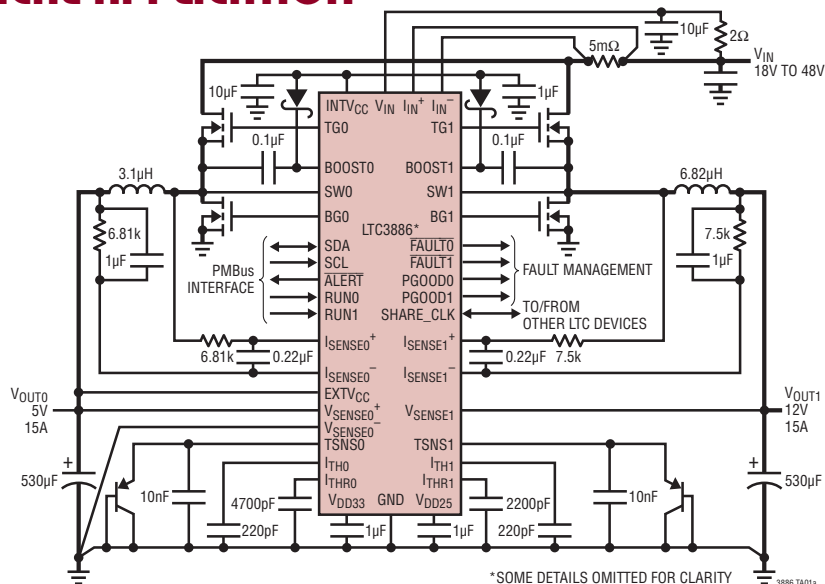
TYPICAL APPLICATION

10µF
2Ω
5mΩ
$V_{IN}$
18V TO 48V
10µF
1µF
$INTV_{CC}$ $V_{IN}$ $I_{IN}^+$ $I_{IN}^-$
TG0
TG1
0.1µF
0.1µF
BOOST0
BOOST1
3.1µH
6.82µH
SW0
SW1
BG0
BG1
LTC3886*
6.81k
7.5k
1µF
1µF
SDA
SCL
$\overline{ALERT}$
RUN0
RUN1
$\overline{FAULT0}$
$\overline{FAULT1}$
PGOOD0
PGOOD1
SHARE_CLK
PMBus INTERFACE
FAULT MANAGEMENT
TO/FROM OTHER LTC DEVICES
$I_{SENSE0}^+$
$I_{SENSE1}^+$
6.81k
0.22µF
0.22µF
7.5k
$I_{SENSE0}^-$
$I_{SENSE1}^-$
$EXTV_{CC}$
$V_{OUT0}$
5V
15A
$V_{SENSE0}^+$
$V_{SENSE0}^-$
$V_{SENSE1}$
$V_{OUT1}$
12V
15A
TSNS0
TSNS1
530µF
530µF
10nF
10nF
$I_{TH0}$
$I_{THR0}$
$I_{TH1}$
$I_{THR1}$
4700pF
2200pF
GND
$V_{DD33}$
$V_{DD25}$
220pF
220pF
1µF
1µF
*SOME DETAILS OMITTED FOR CLARITY
3886 TA01a